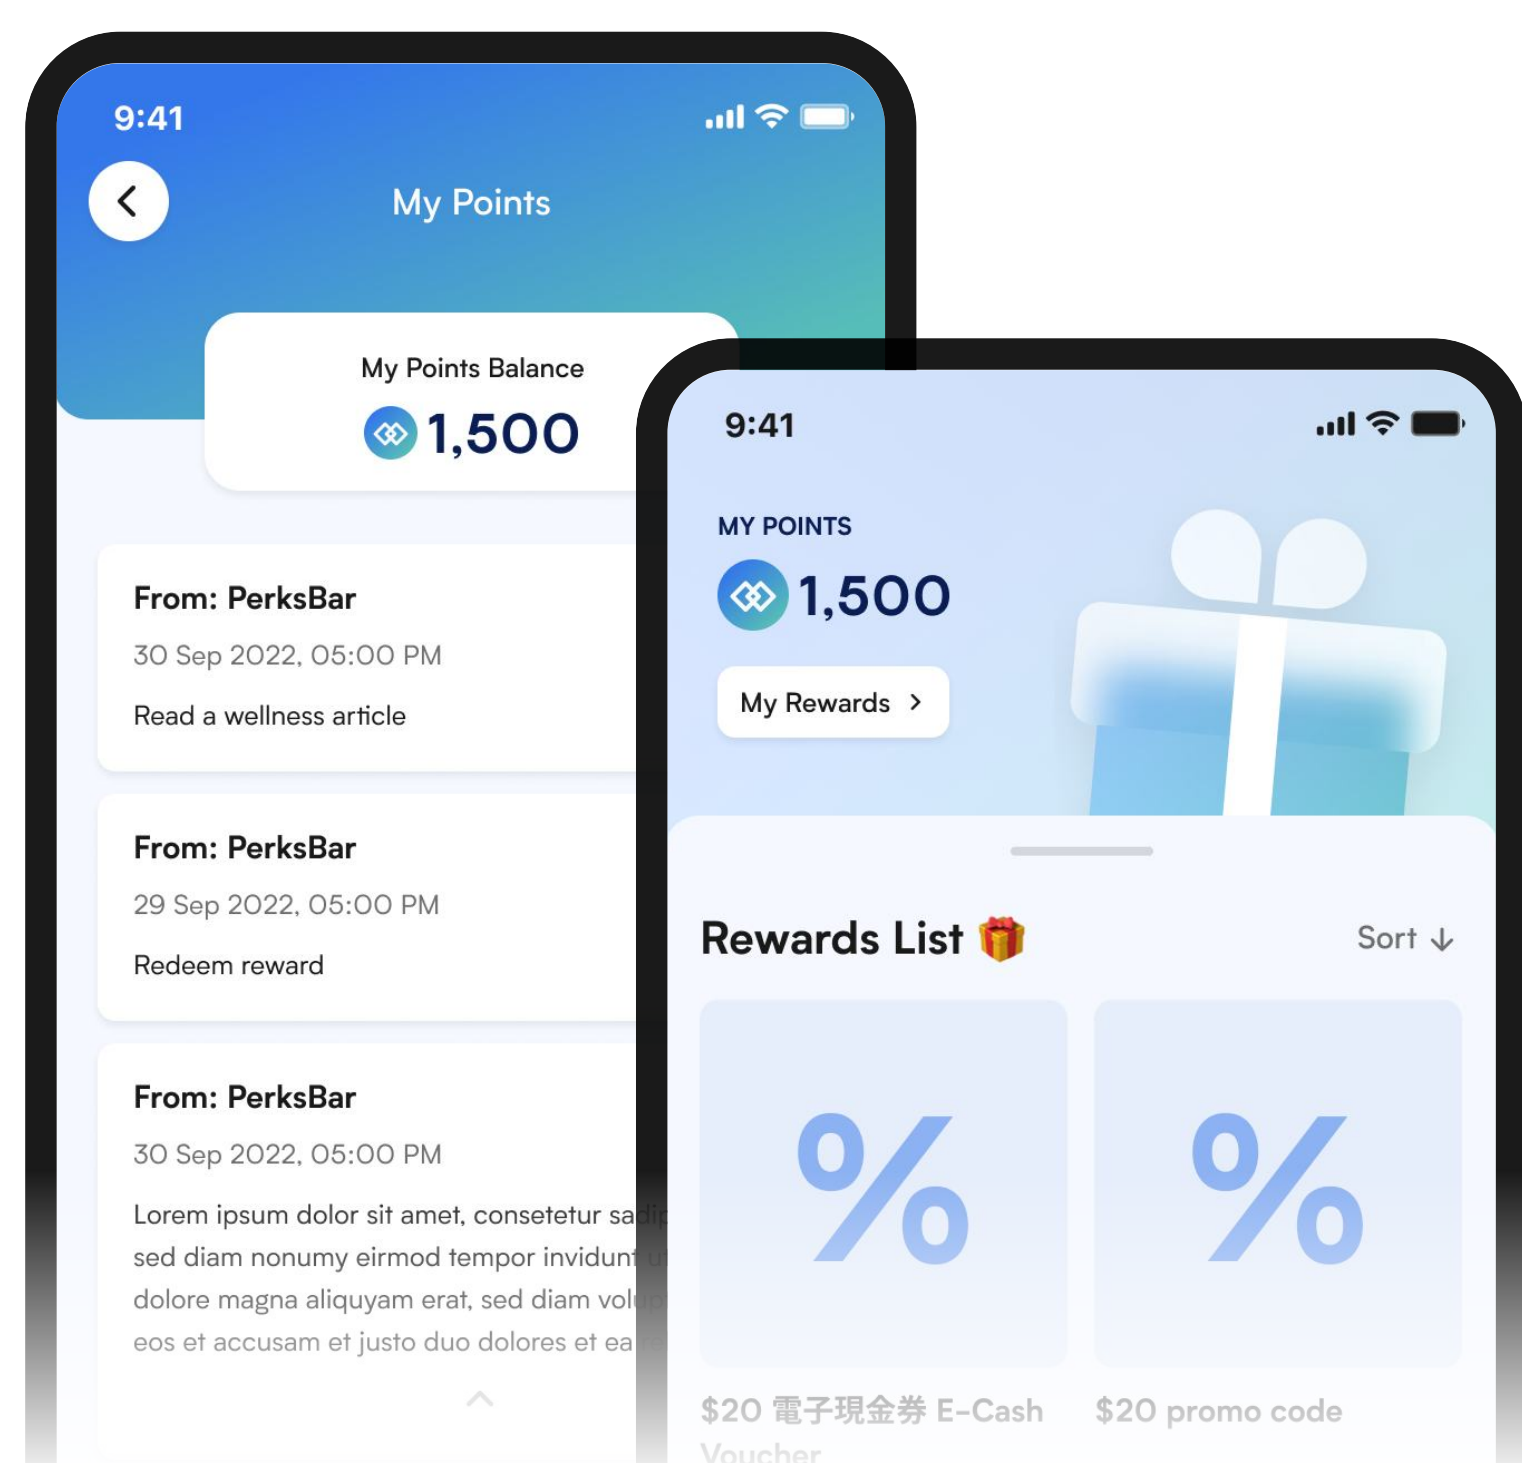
9:41

My Points

My Points Balance

1,500

From: PerksBar

30 Sep 2022, 05:00 PM

Read a wellness article

From: PerksBar

29 Sep 2022, 05:00 PM

Redeem reward

From: PerksBar

30 Sep 2022, 05:00 PM

Lorem ipsum dolor sit amet, consetetur sa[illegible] sed diam nonumy eirmod tempor invidunt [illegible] dolore magna aliquyam erat, sed diam vol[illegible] eos et accusam et justo duo dolores et ea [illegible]

9:41

MY POINTS

1,500

My Rewards >

Rewards List

Sort

%

%

$20 電子現金券 E-Cash Voucher

$20 promo code